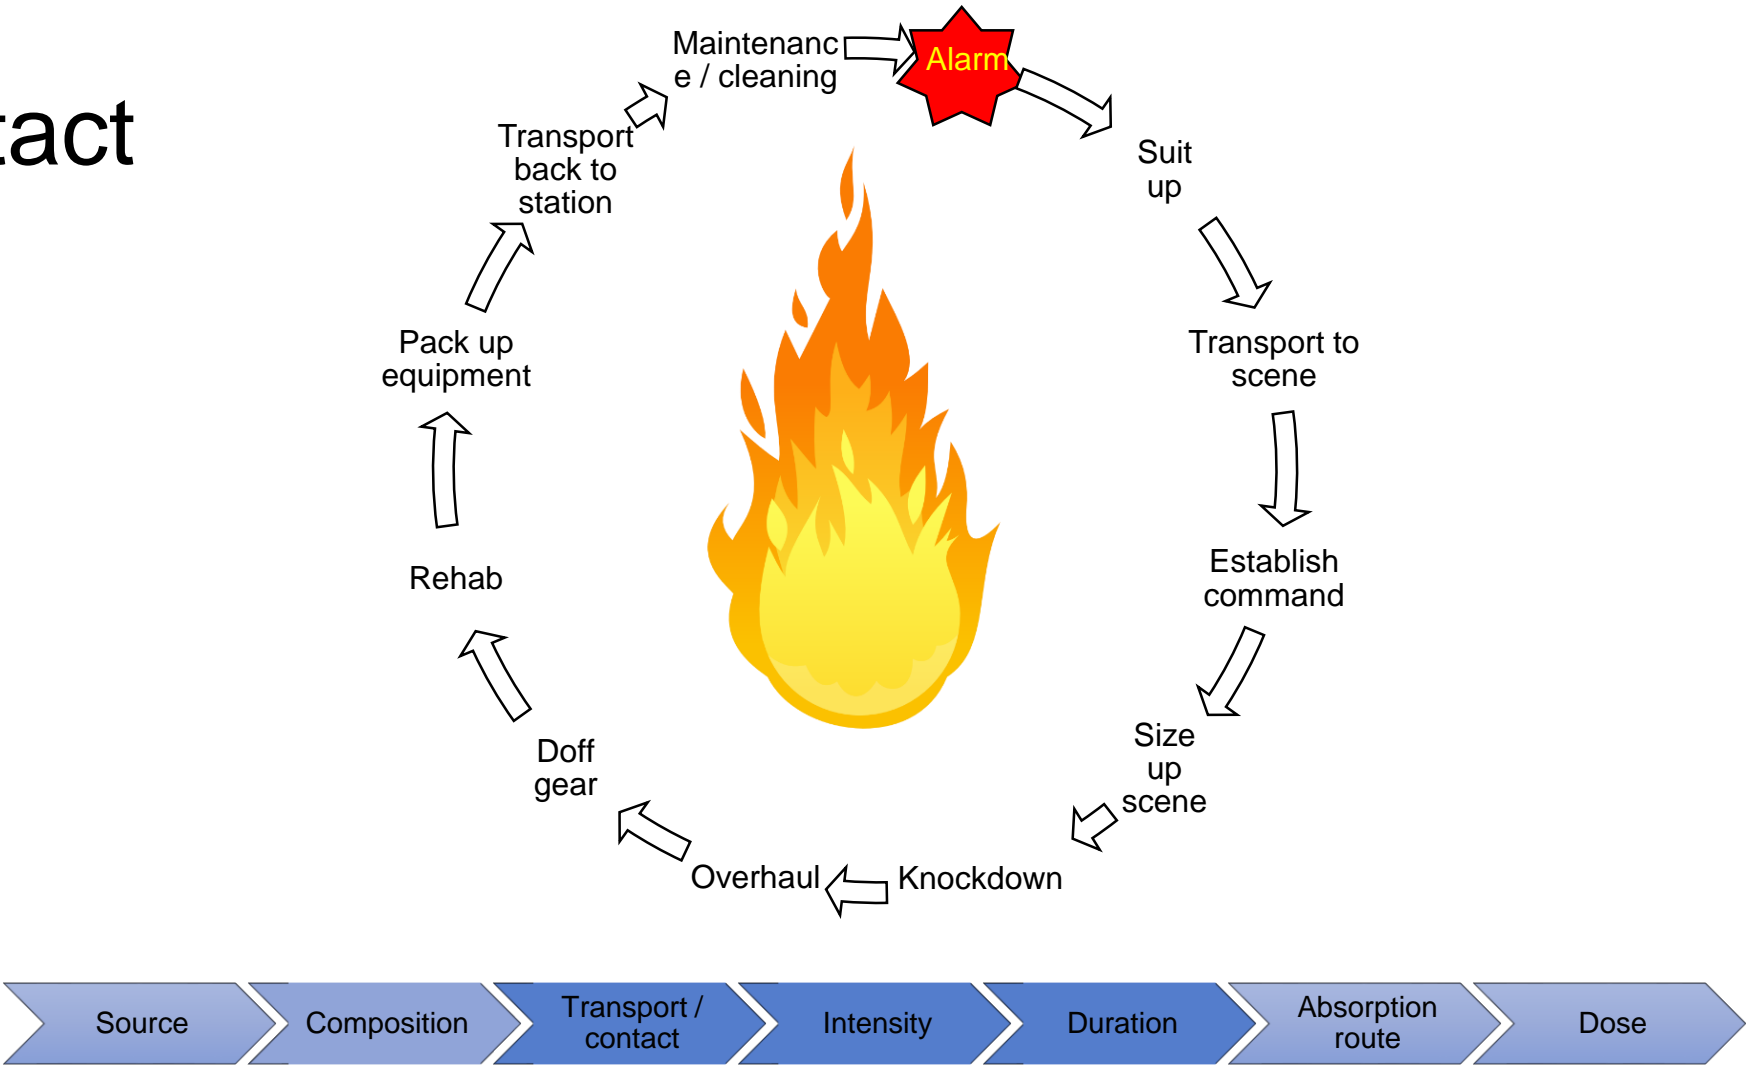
tact

Maintenance / cleaning

Alarm

Suit up

Transport to scene

Establish command

Size up scene

Knockdown

Overhaul

Doff gear

Rehab

Pack up equipment

Transport back to station

Source

Composition

Transport / contact

Intensity

Duration

Absorption route

Dose